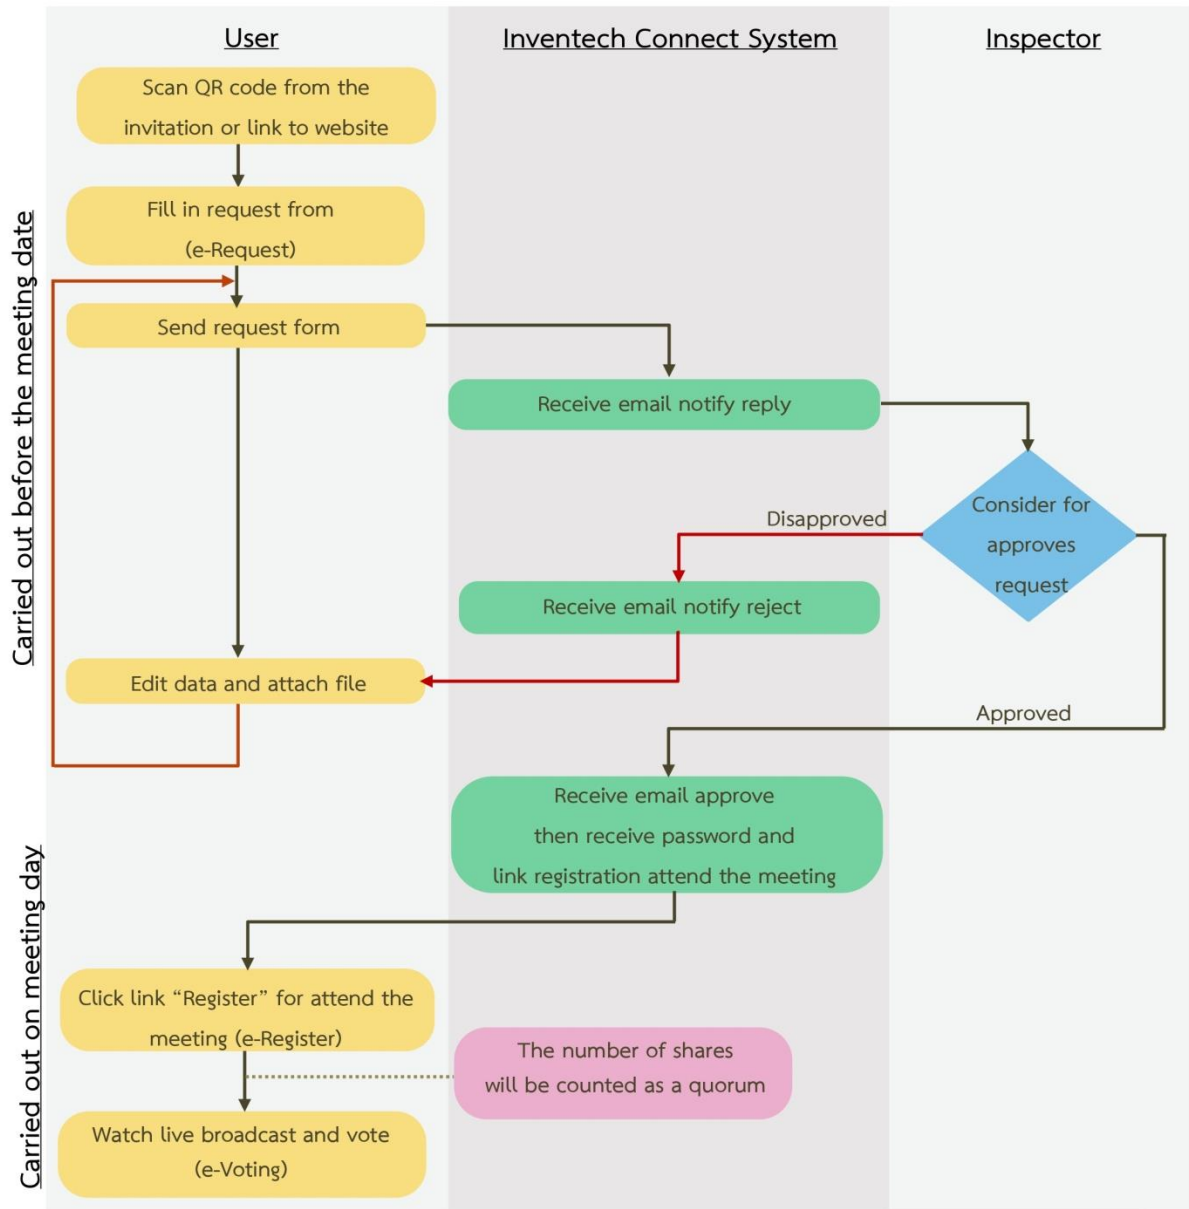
User

Inventech Connect System

Inspector

Carried out before the meeting date

Scan QR code from the invitation or link to website

Fill in request from (e-Request)

Send request form

Receive email notify reply

Consider for approves request

Disapproved

Receive email notify reject

Edit data and attach file

Approved

Receive email approve then receive password and link registration attend the meeting

Carried out on meeting day

Click link “Register” for attend the meeting (e-Register)

The number of shares will be counted as a quorum

Watch live broadcast and vote (e-Voting)